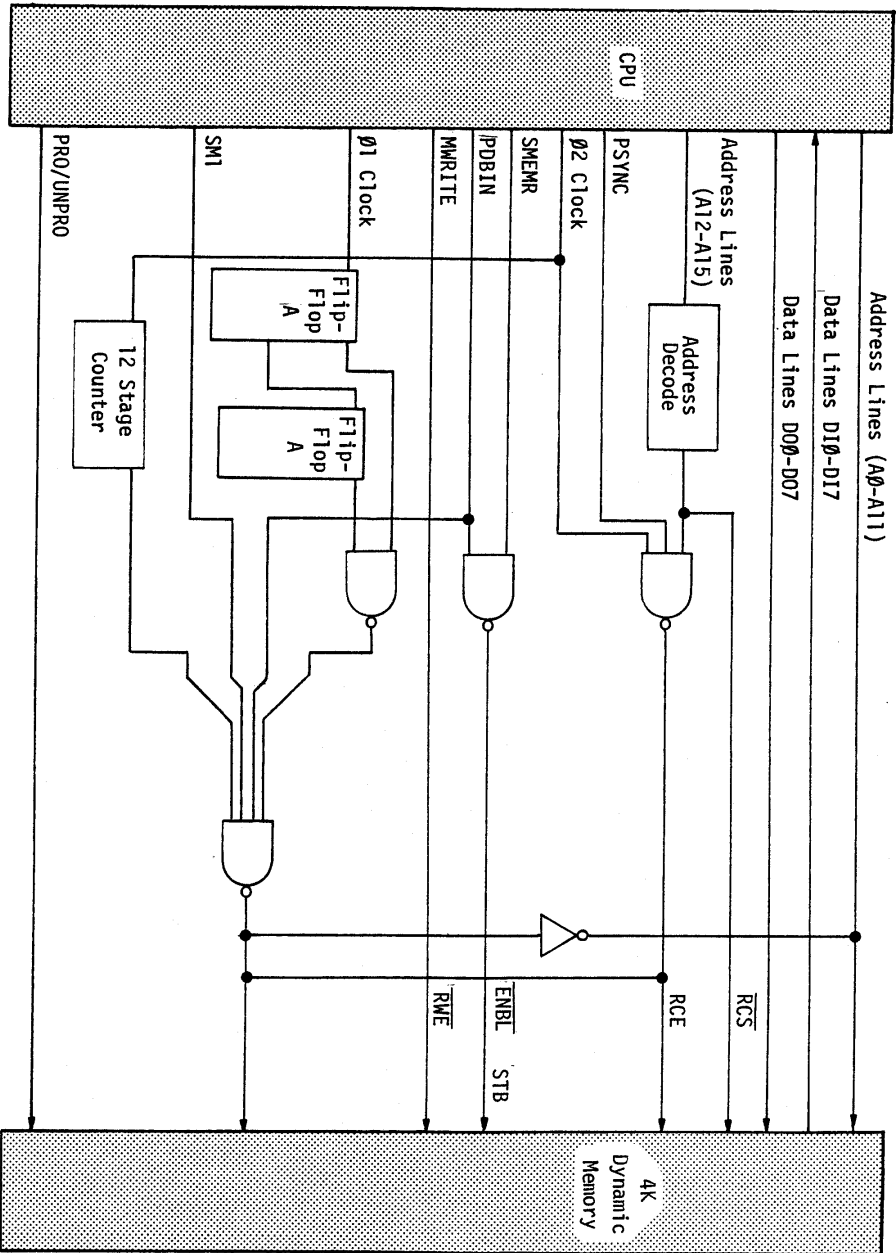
CPU

Address Lines (AØ-A11)

Data Lines DIØ-DI7

Data Lines DOØ-DO7

Address Lines (A12-A15)

PSYNC

Ø2 Clock

SMEMR

/PDBIN

MWRITE

Ø1 Clock

SM1

PRO/UNPRO

Address Decode

Flip-Flop A

Flip-Flop A

12 Stage Counter

$\overline{RCS}$

RCE

$\overline{ENBL}$

STB

$\overline{RWE}$

4K Dynamic Memory